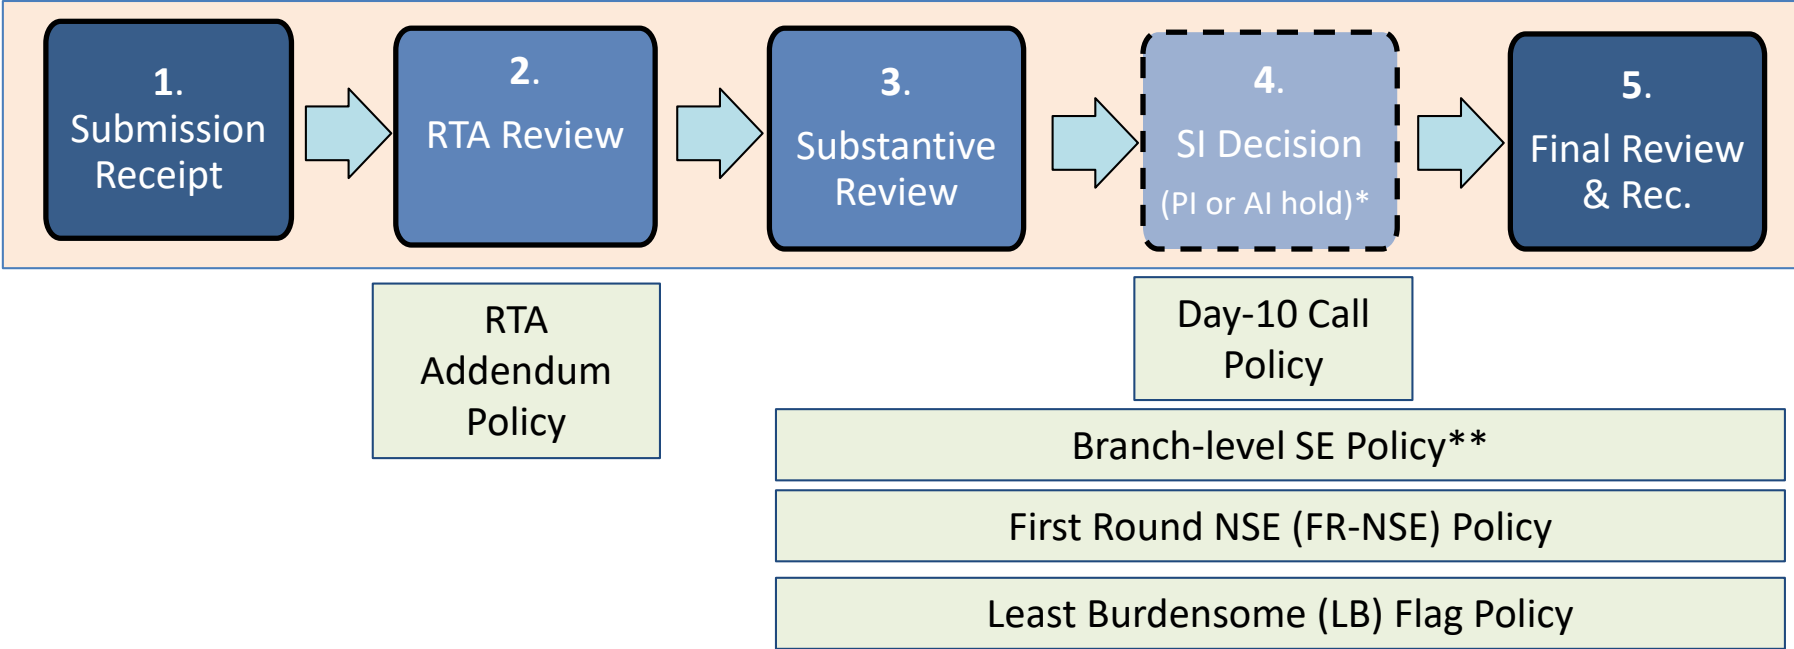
1. Submission Receipt

2. RTA Review

3. Substantive Review

4. SI Decision (PI or AI hold)*

5. Final Review & Rec.

RTA Addendum Policy

Day-10 Call Policy

Branch-level SE Policy**

First Round NSE (FR-NSE) Policy

Least Burdensome (LB) Flag Policy